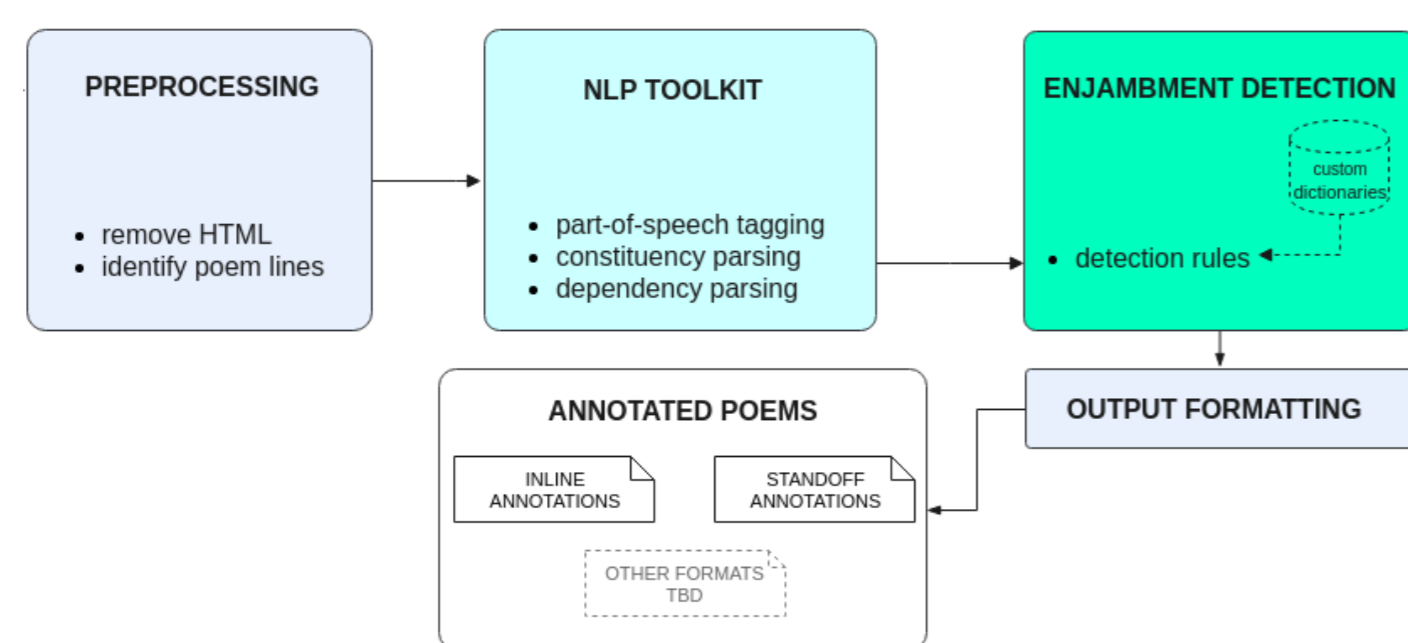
PREPROCESSING

- remove HTML
- identify poem lines

NLP TOOLKIT

- part-of-speech tagging
- constituency parsing
- dependency parsing

ENJAMBMENT DETECTION

custom dictionaries

- detection rules

OUTPUT FORMATTING

ANNOTATED POEMS

INLINE ANNOTATIONS

STANDOFF ANNOTATIONS

OTHER FORMATS TBD